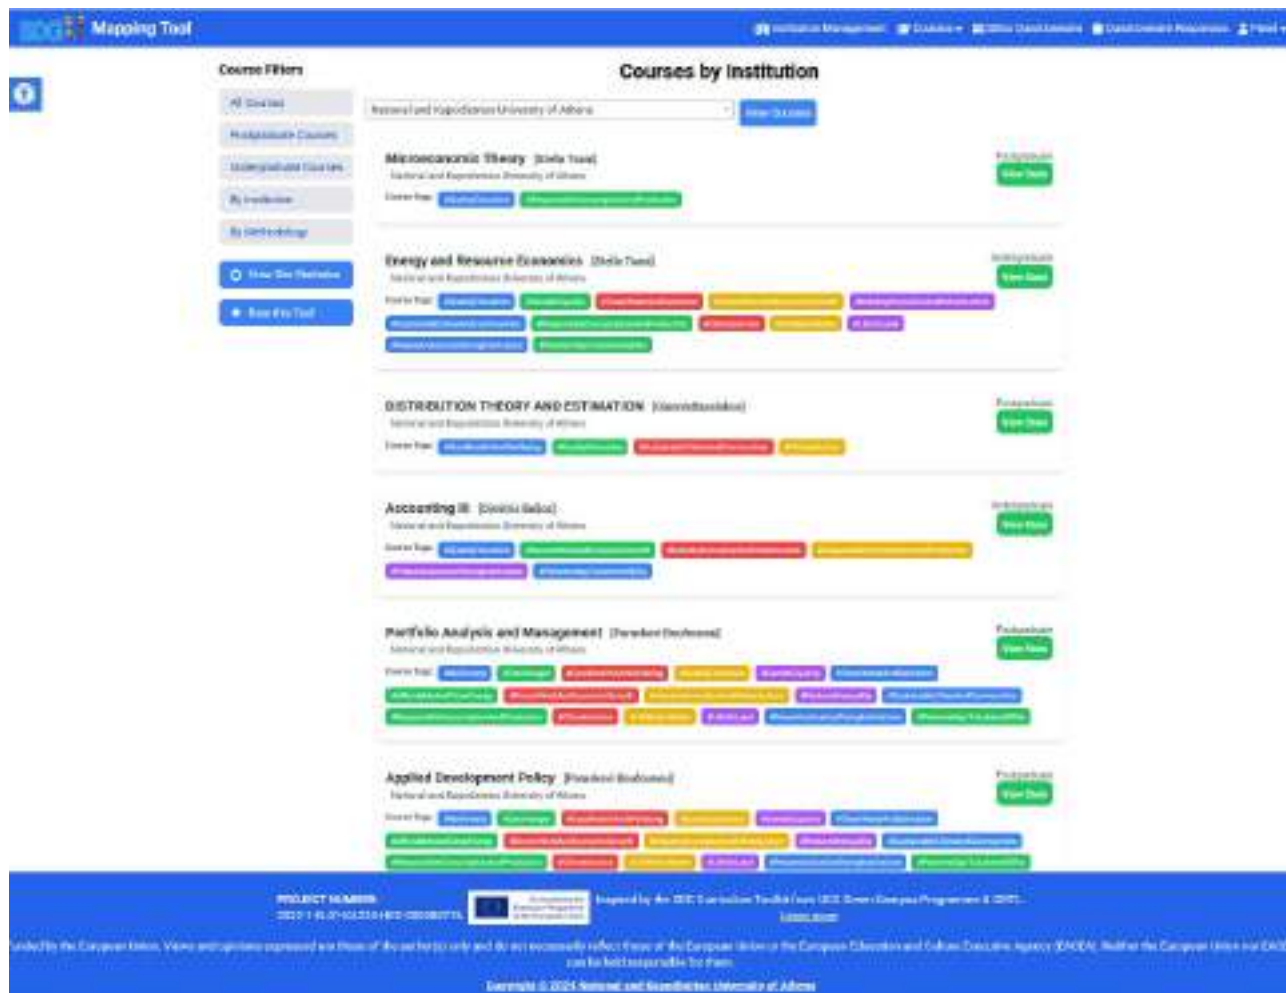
SDG Mapping Tool

Institution Management Courses SDGs Questionnaire Questionnaire Responses Panel

Course Filters

All Courses

Postgraduate Courses

Undergraduate Courses

By Institution

By Methodology

How the Tool Works

About the Tool

Courses by Institution

National and Kapodistrian University of Athens

Filter Courses

Microeconomic Theory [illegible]

National and Kapodistrian University of Athens

Course Tags: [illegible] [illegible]

Postgraduate

View Desc

Energy and Resource Economics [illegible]

National and Kapodistrian University of Athens

Course Tags: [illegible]

Undergraduate

View Desc

DISTRIBUTION THEORY AND ESTIMATION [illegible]

National and Kapodistrian University of Athens

Course Tags: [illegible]

Postgraduate

View Desc

Accounting III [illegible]

National and Kapodistrian University of Athens

Course Tags: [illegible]

Undergraduate

View Desc

Portfolio Analysis and Management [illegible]

National and Kapodistrian University of Athens

Course Tags: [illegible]

Postgraduate

View Desc

Applied Development Policy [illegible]

National and Kapodistrian University of Athens

Course Tags: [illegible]

Postgraduate

View Desc

PROJECT NUMBER:

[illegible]

Inspired by the SDG Curriculum Toolkit from UCL Green Campus Programme & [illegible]

Learn more

Funded by the European Union. Views and opinions expressed are those of the author(s) only and do not necessarily reflect those of the European Union or the European Education and Culture Executive Agency (EACEA). Neither the European Union nor EACEA can be held responsible for them.

Copyright © 2024 National and Kapodistrian University of Athens